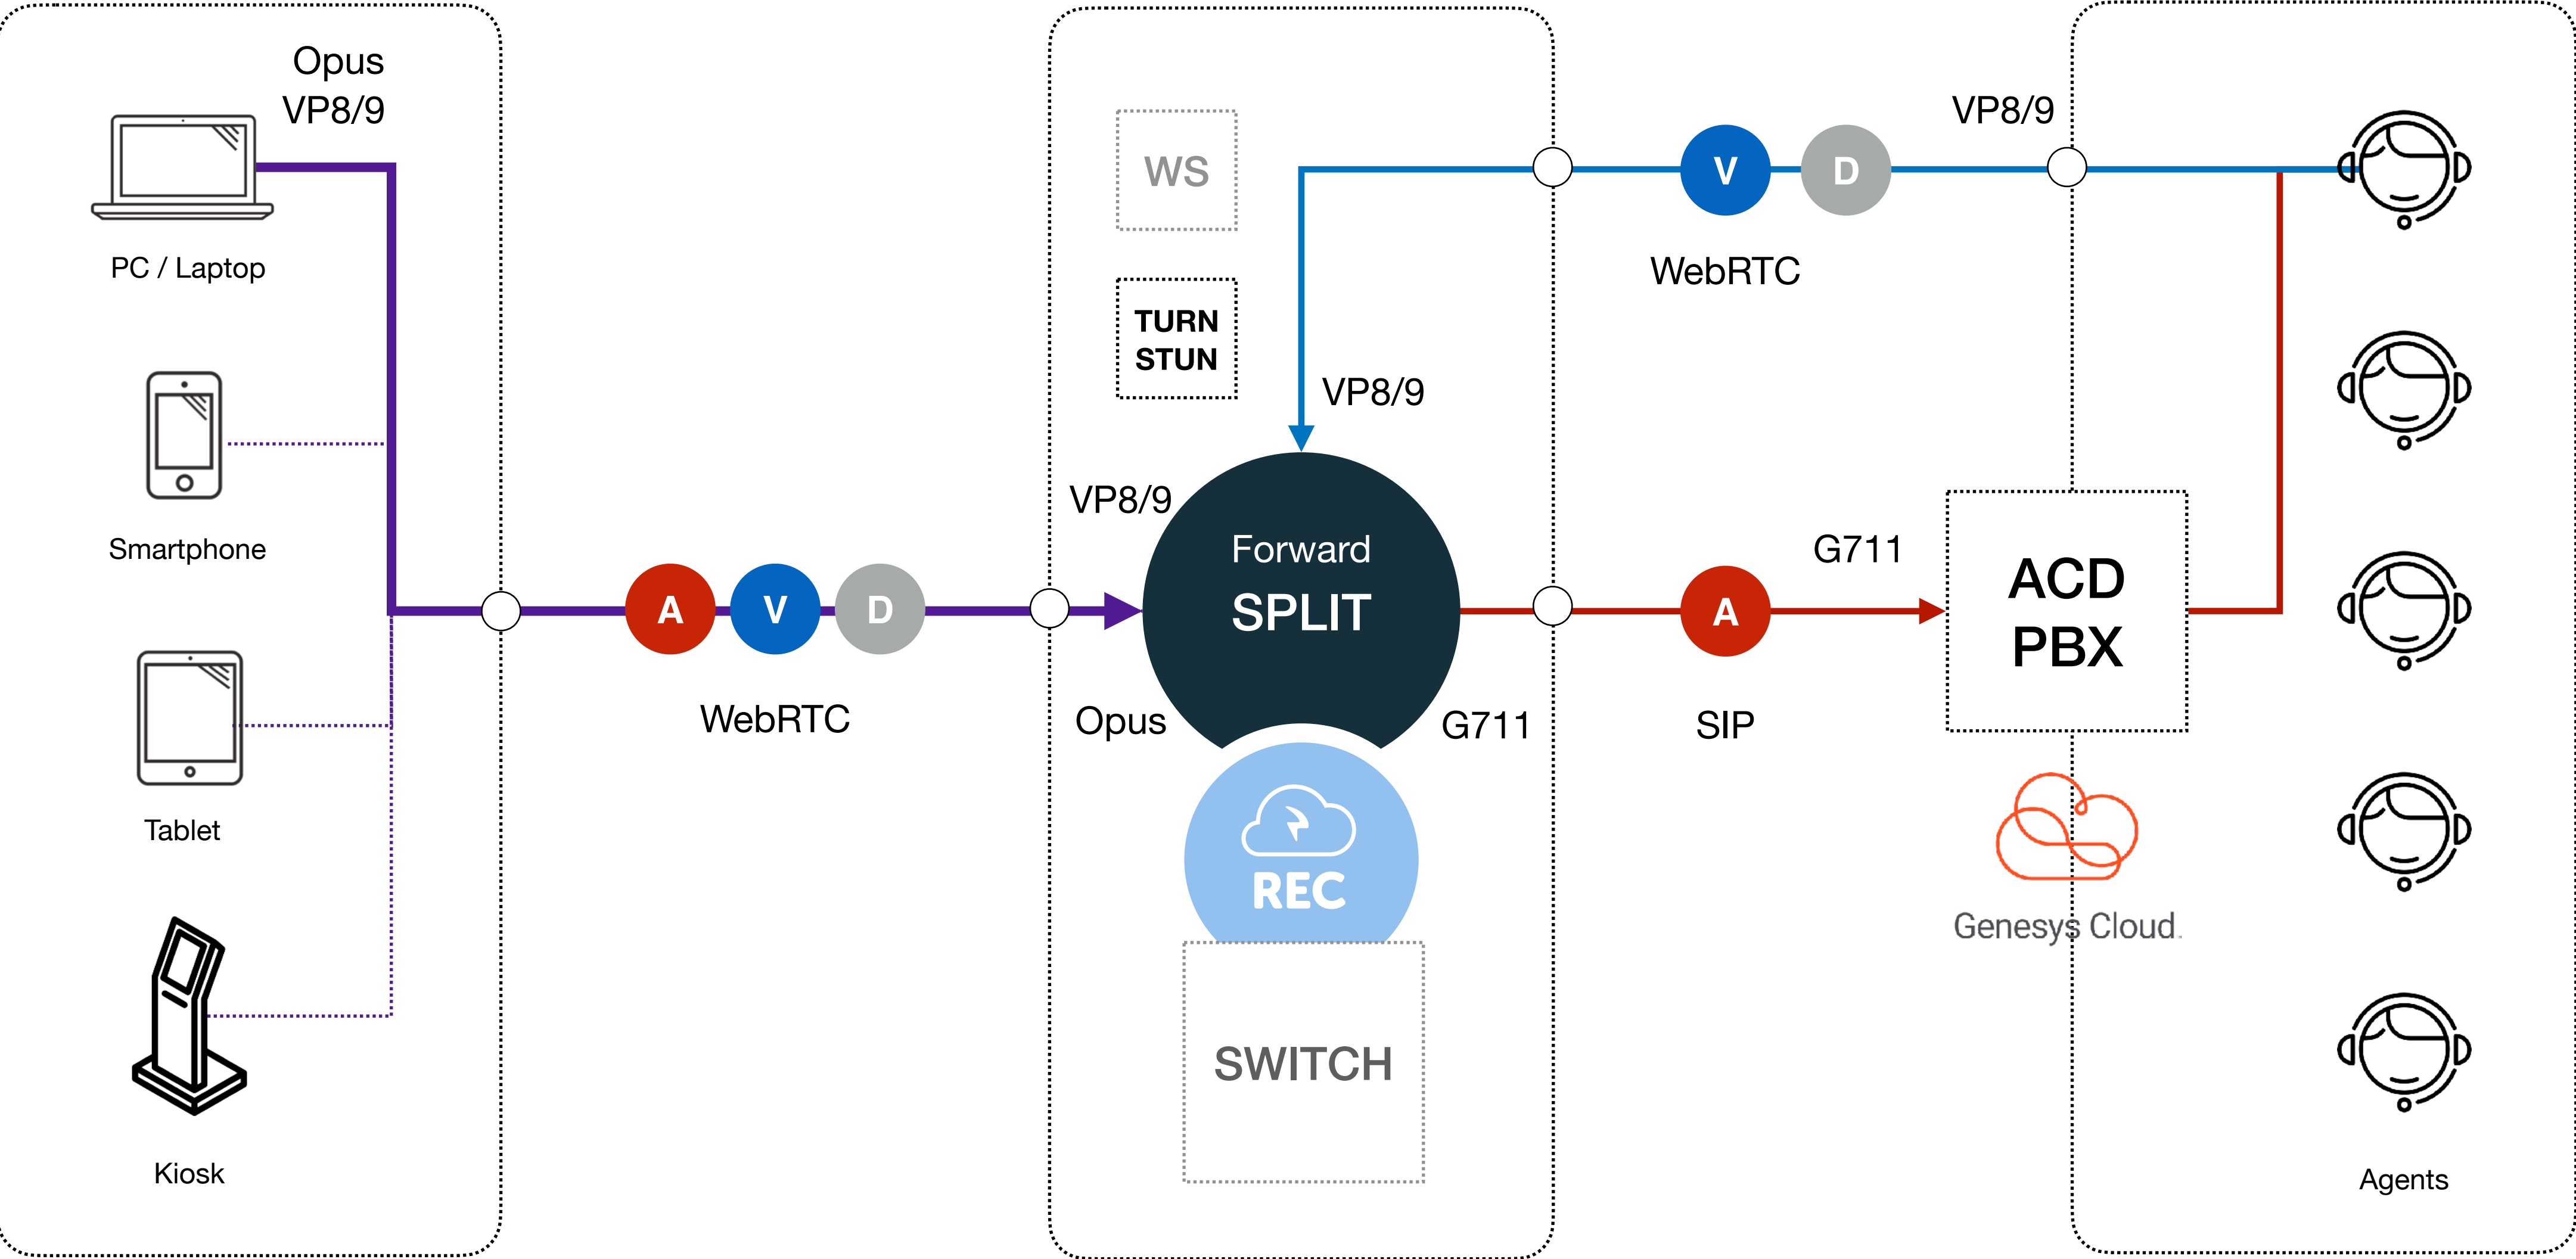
Opus
VP8/9

PC / Laptop

Smartphone

Tablet

Kiosk

A V D

WebRTC

WS

TURN
STUN

VP8/9

VP8/9

Forward
SPLIT

Opus

G711

REC

SWITCH

V D

WebRTC

VP8/9

G711

A

SIP

ACD
PBX

Genesys Cloud.

Agents